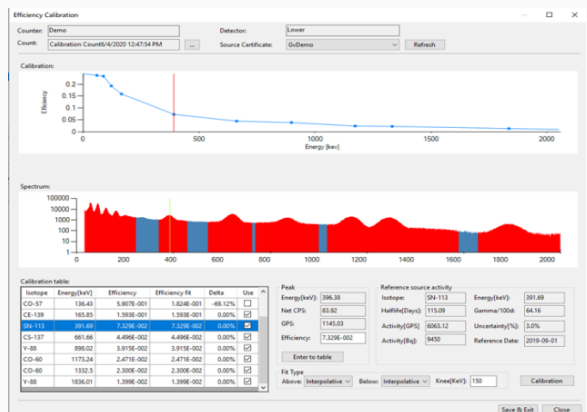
Efficiency Calibration

Counter: Demo
Count: Calibration Count6/4/2020 12:47:54 PM ...
Detector: Lower
Source Certificate: GvDemo Refresh

Calibration:
Efficiency
0.2
0.15
0.1
0.05
0
0 500 1000 1500 2000
Energy [kev]

Spectrum:
100000
10000
1000
100
10
1
0 200 400 600 800 1000 1200 1400 1600 1800 2000

Calibration table:

| Isotope | Energy[keV] | Efficiency | Efficiency fit | Delta | Use |
|---|---|---|---|---|---|
| CO-57 | 136.43 | 5.907E-001 | 1.824E-001 | -69.12% | ☐ |
| CE-139 | 165.85 | 1.593E-001 | 1.593E-001 | 0.00% | ☑ |
| SN-113 | 391.69 | 7.329E-002 | 7.329E-002 | 0.00% | ☑ |
| CS-137 | 661.66 | 4.496E-002 | 4.496E-002 | 0.00% | ☑ |
| Y-88 | 898.02 | 3.915E-002 | 3.915E-002 | 0.00% | ☑ |
| CO-60 | 1173.24 | 2.471E-002 | 2.471E-002 | 0.00% | ☑ |
| CO-60 | 1332.5 | 2.300E-002 | 2.300E-002 | 0.00% | ☑ |
| Y-88 | 1836.01 | 1.399E-002 | 1.399E-002 | 0.00% | ☑ |

Peak
Energy[keV]: 396.38
Net CPS: 83.92
GPS: 1145.03
Efficiency: 7.329E-002
Enter to table

Reference source activity
Isotope: SN-113
Energy[keV]: 391.69
Halflife[Days]: 115.09
Gamma/100d: 64.16
Activity[GPS]: 6063.12
Uncertainty[%]: 3.0%
Activity[Bq]: 9450
Reference Date: 2019-09-01

Fit Type
Above: Interpolative Below: Interpolative Knee[KeV]: 150
Calibration

Save & Exit Close